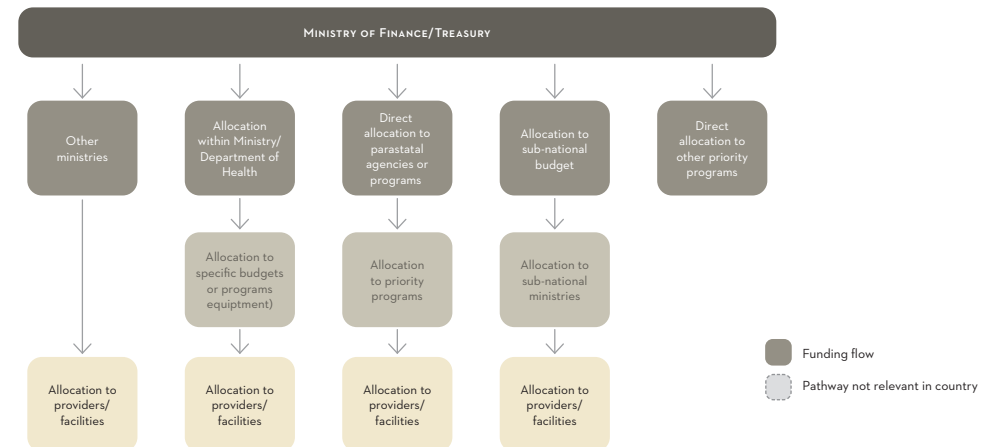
Ministry of Finance/Treasury

Other ministries

Allocation within Ministry/ Department of Health

Direct allocation to parastatal agencies or programs

Allocation to sub-national budget

Direct allocation to other priority programs

Allocation to specific budgets or programs equiptment)

Allocation to priority programs

Allocation to sub-national ministries

Allocation to providers/ facilities

Allocation to providers/ facilities

Allocation to providers/ facilities

Allocation to providers/ facilities

Funding flow

Pathway not relevant in country